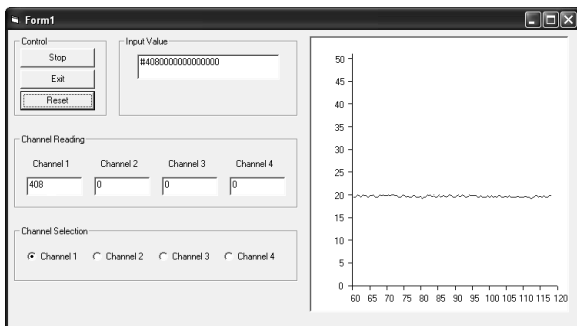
Form1

Control
Stop
Exit
Reset

Input Value
#4080000000000000

Channel Reading
Channel 1
408
Channel 2
0
Channel 3
0
Channel 4
0

Channel Selection
Channel 1
Channel 2
Channel 3
Channel 4

50
45
40
35
30
25
20
15
10
5
0
60 65 70 75 80 85 90 95 100 105 110 115 120